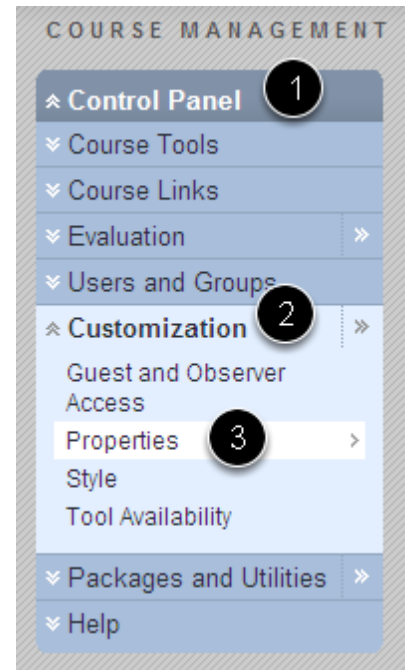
COURSE MANAGEMENT

Control Panel
1

Course Tools

Course Links

Evaluation

Users and Groups

Customization
2

Guest and Observer Access

Properties
3

Style

Tool Availability

Packages and Utilities

Help